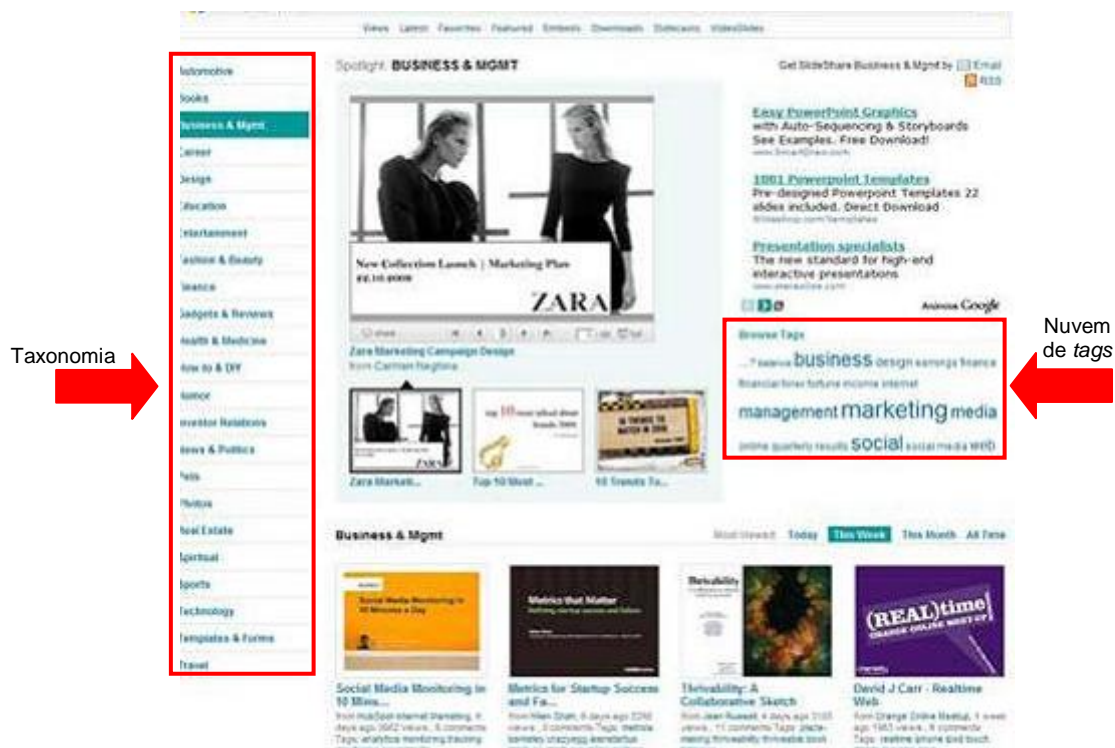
Views Latest Favorites Featured Embeds Downloads Slidecasts VideoSlides

Automotive
Books
Business & Mgmt
Career
Design
Education
Entertainment
Fashion & Beauty
Finance
Gadgets & Reviews
Health & Medicine
How to & DIY
Humor
Investor Relations
News & Politics
Pets
Photos
Real Estate
Spiritual
Sports
Technology
Templates & Forms
Travel

Taxonomia

Spotlight: BUSINESS & MGMT

New Collection Launch | Marketing Plan
ZARA

Zara Marketing Campaign Design
from Carmen Neghina

Zara Marketi... Top 10 Most ... 10 Trends To...

Get SlideShare Business & Mgmt by Email
RSS

Easy PowerPoint Graphics
with Auto-Sequencing & Storyboards See Examples. Free Download!

1001 Powerpoint Templates
Pre-designed Powerpoint Templates 22 slides included. Direct Download

Presentation specialists
The new standard for high-end interactive presentations

Anúncios Google

Browse Tags
balance business design earnings finance financial forex fortune income internet management marketing media online quarterly results social social media web

Nuvem de tags

Business & Mgmt
Most Viewed Today This Week This Month All Time

Social Media Monitoring in 10 Mins...
Metrics for Startup Success and Fa...
Thrivability: A Collaborative Sketch
David J Carr - Realtime Web

(REAL)time